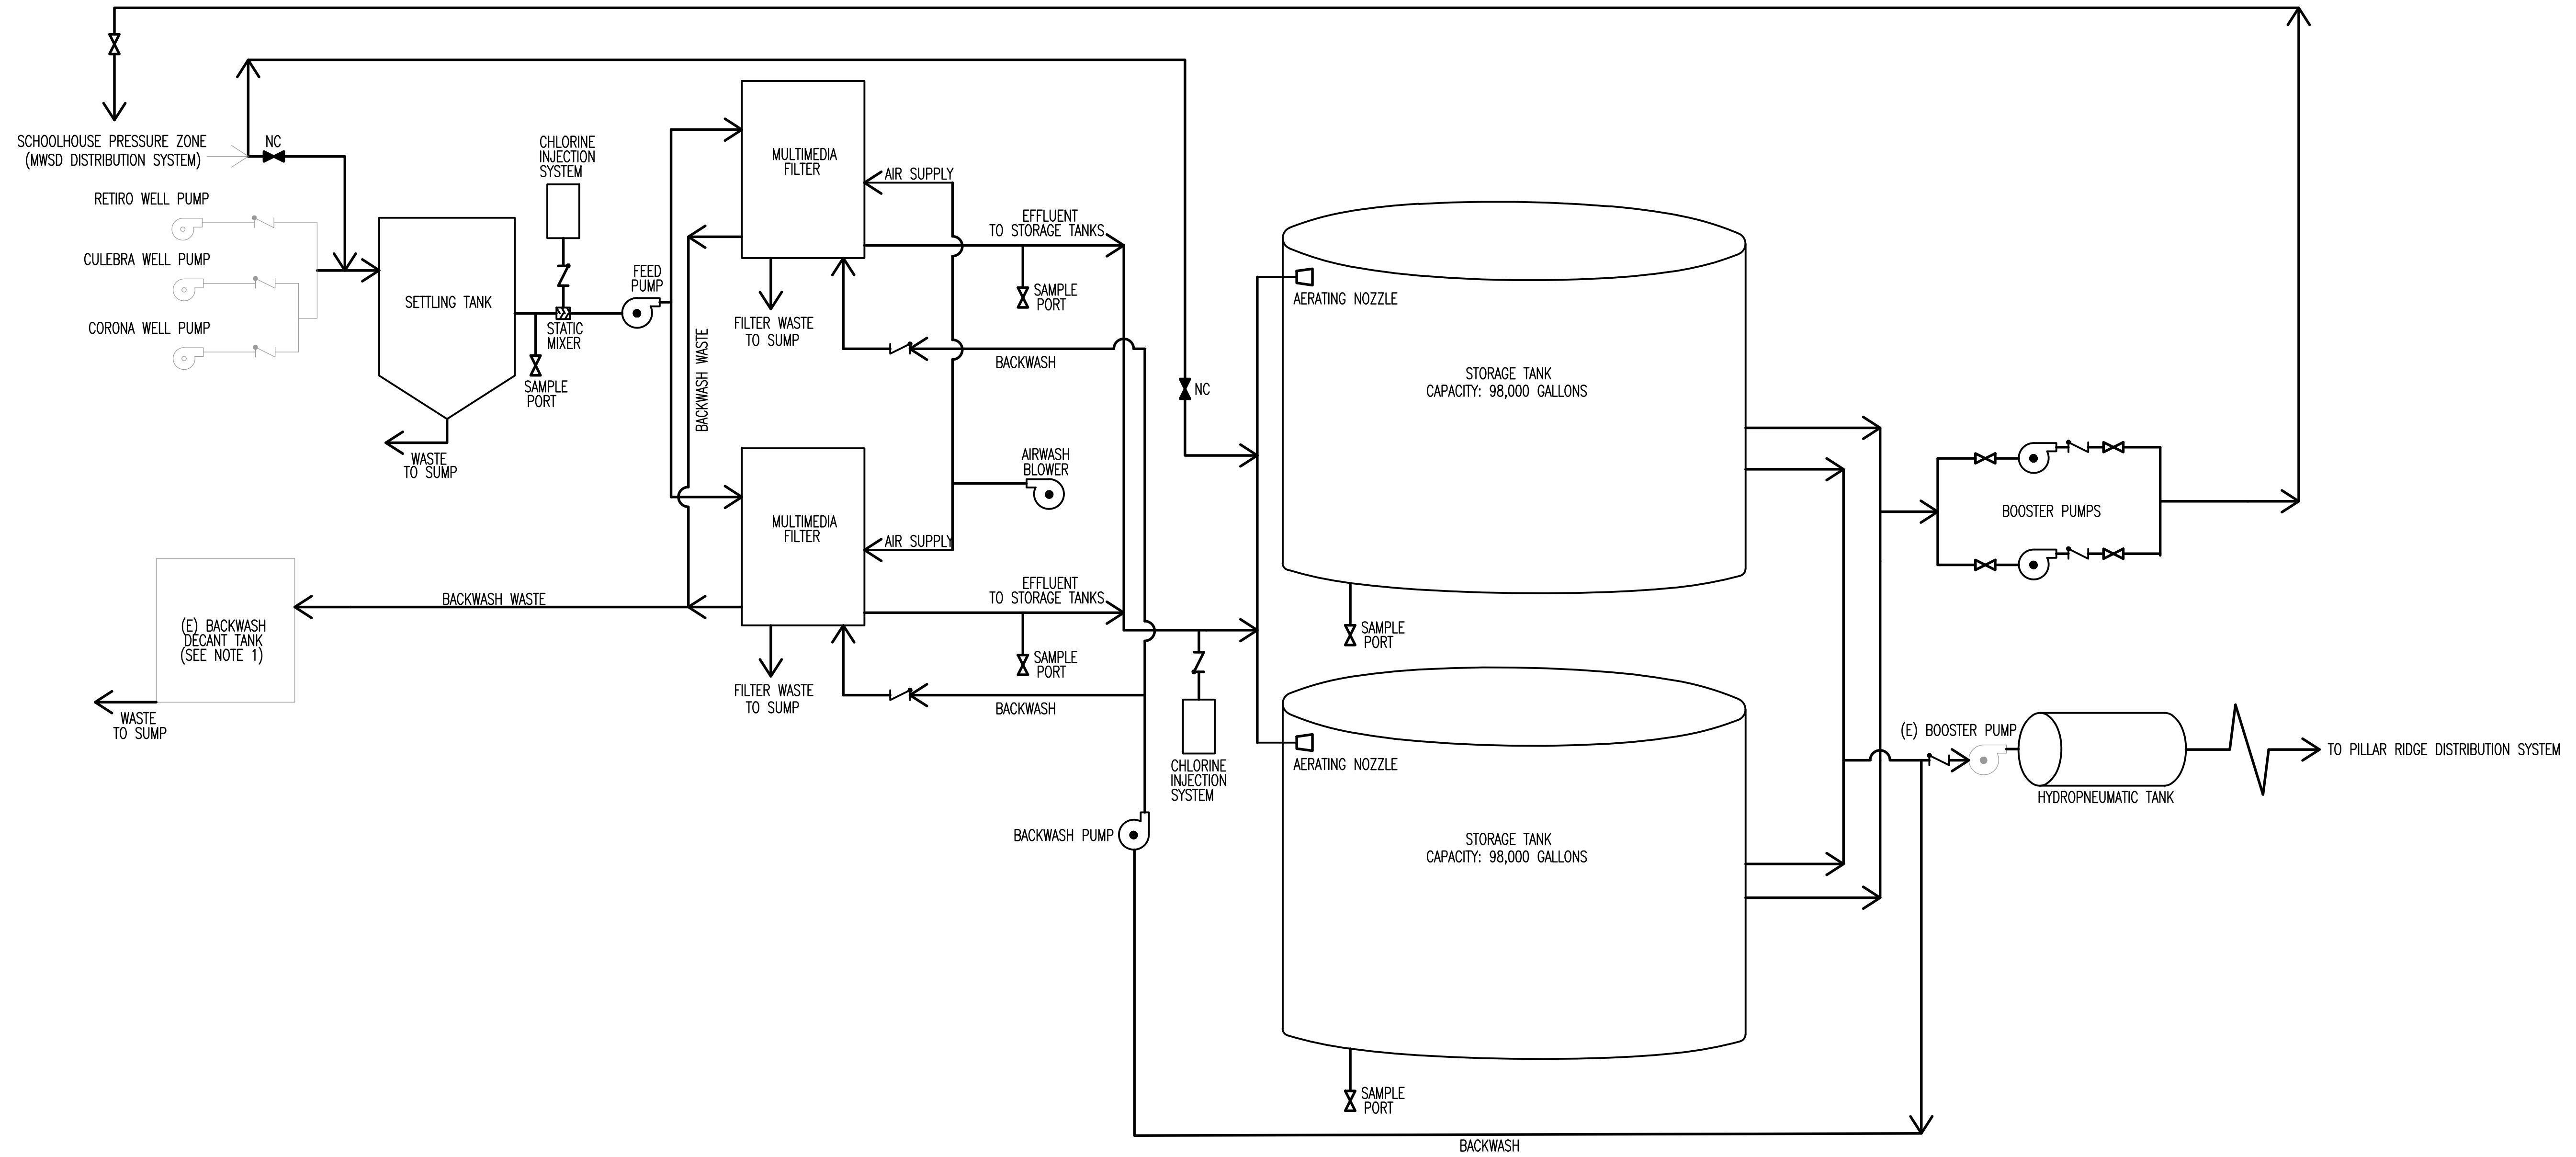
SCHOOLHOUSE PRESSURE ZONE
(MWSD DISTRIBUTION SYSTEM)

NC

RETIRO WELL PUMP

CULEBRA WELL PUMP

CORONA WELL PUMP

SETTLING TANK

WASTE
TO SUMP

CHLORINE
INJECTION
SYSTEM

STATIC
MIXER

SAMPLE
PORT

FEED
PUMP

BACKWASH WASTE

MULTIMEDIA
FILTER

AIR SUPPLY

FILTER WASTE
TO SUMP

EFFLUENT
TO STORAGE TANKS

SAMPLE
PORT

BACKWASH

AIRWASH
BLOWER

MULTIMEDIA
FILTER

AIR SUPPLY

EFFLUENT
TO STORAGE TANKS

SAMPLE
PORT

FILTER WASTE
TO SUMP

BACKWASH

BACKWASH WASTE

(E) BACKWASH
DECANT TANK
(SEE NOTE 1)

WASTE
TO SUMP

NC

CHLORINE
INJECTION
SYSTEM

BACKWASH PUMP

AERATING NOZZLE

STORAGE TANK
CAPACITY: 98,000 GALLONS

SAMPLE
PORT

AERATING NOZZLE

STORAGE TANK
CAPACITY: 98,000 GALLONS

SAMPLE
PORT

BACKWASH

BOOSTER PUMPS

(E) BOOSTER PUMP

HYDROPNEUMATIC TANK

TO PILLAR RIDGE DISTRIBUTION SYSTEM